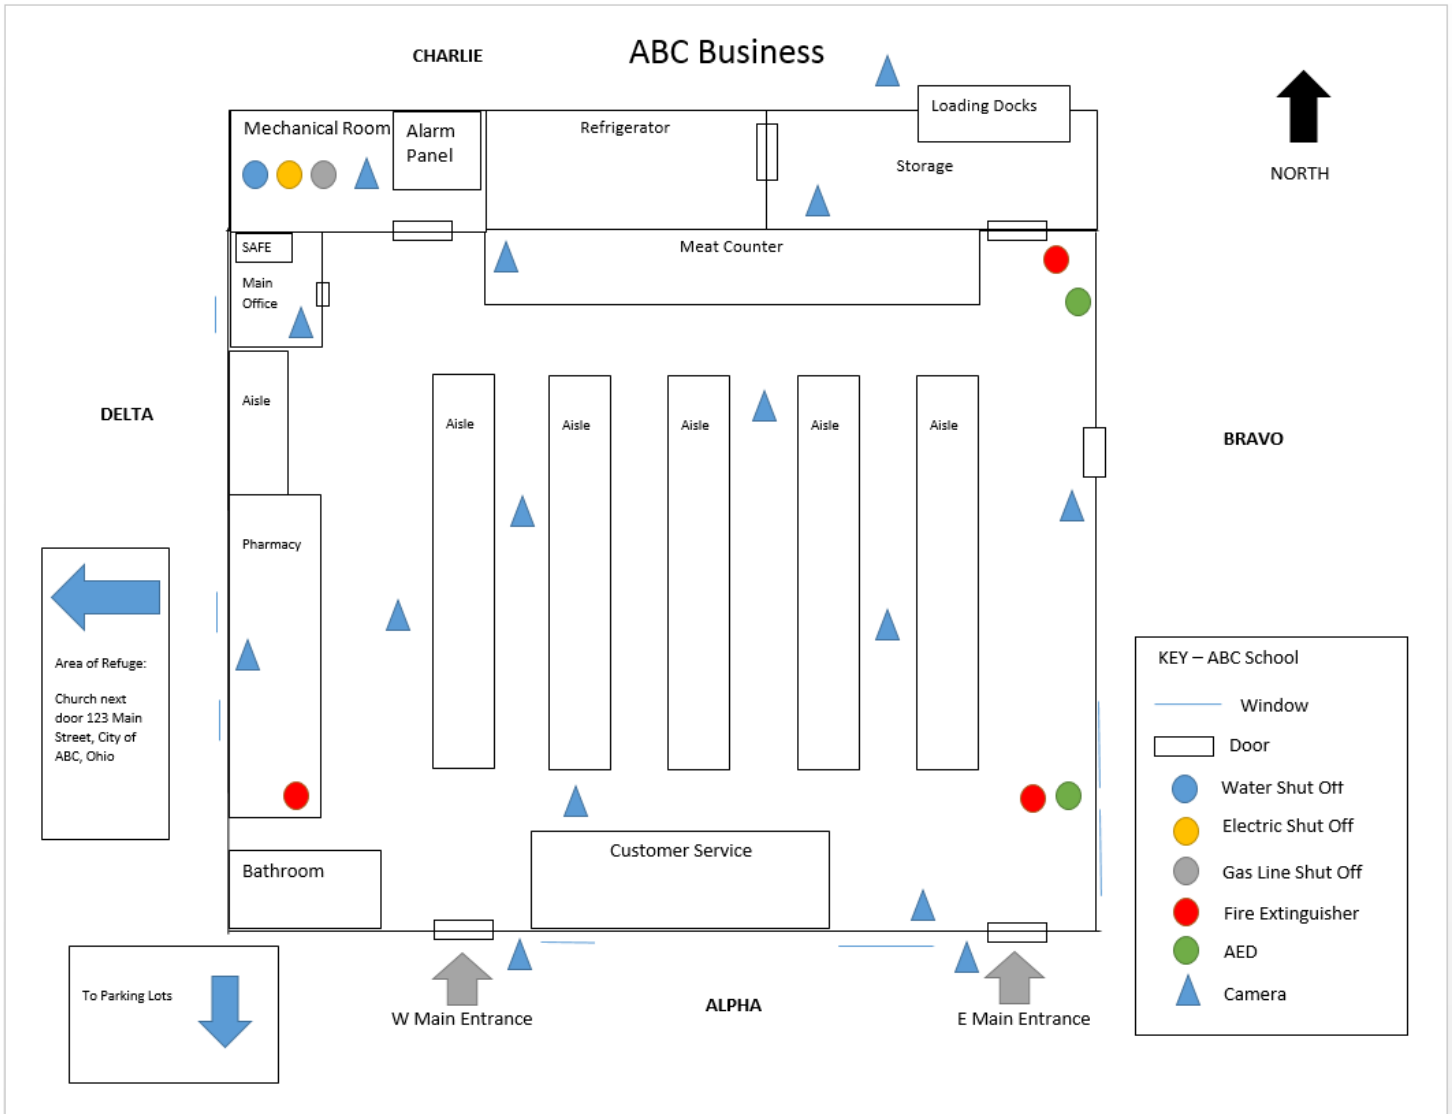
CHARLIE

ABC Business

NORTH

Mechanical Room

Alarm Panel

Refrigerator

Loading Docks

Storage

SAFE

Main Office

Meat Counter

DELTA

Aisle

Aisle

Aisle

Aisle

Aisle

Aisle

BRAVO

Pharmacy

Area of Refuge:

Church next door 123 Main Street, City of ABC, Ohio

KEY – ABC School

Window

Door

Water Shut Off

Electric Shut Off

Gas Line Shut Off

Fire Extinguisher

AED

Camera

Bathroom

Customer Service

To Parking Lots

W Main Entrance

ALPHA

E Main Entrance